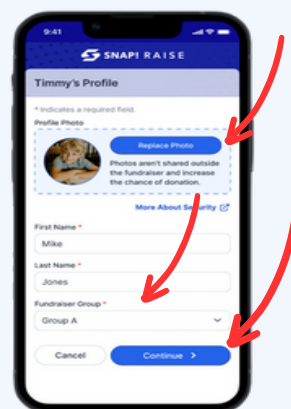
9:41

SNAP! RAISE

Timmy's Profile

* Indicates a required field.

Profile Photo

Replace Photo

Photos aren't shared outside the fundraiser and increase the chance of donation.

More About Security

First Name *

Mike

Last Name *

Jones

Fundraiser Group *

Group A

Cancel

Continue >